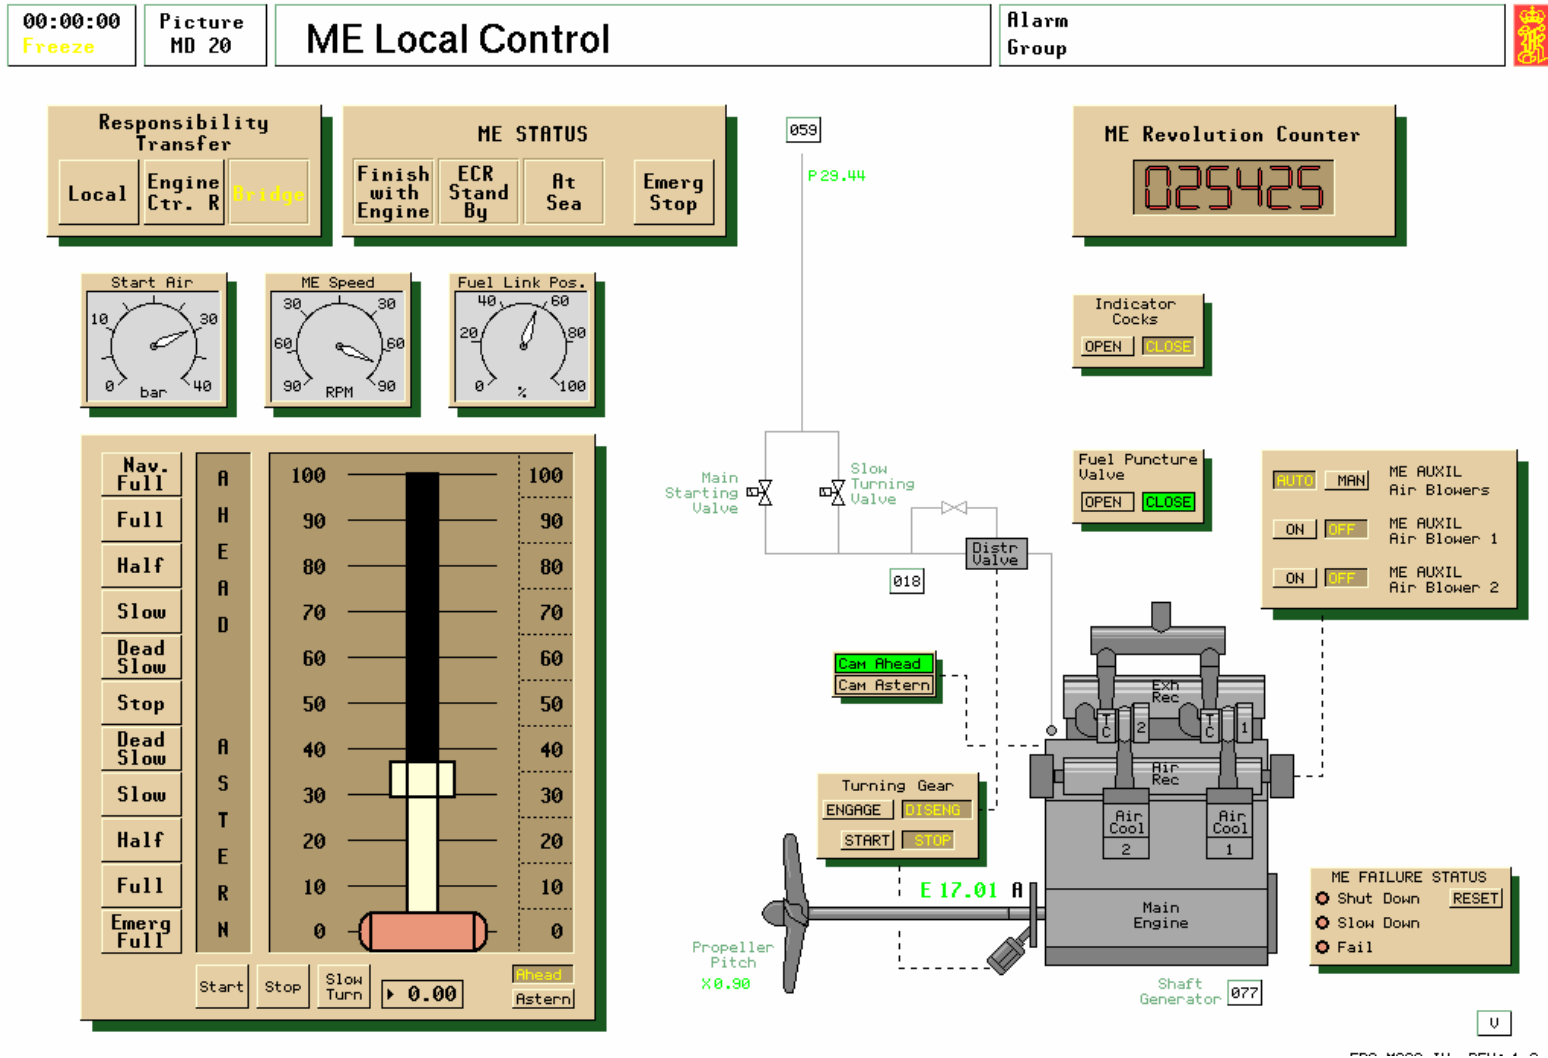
00:00:00
Freeze

Picture
MD 20

ME Local Control

Alarm
Group

Responsibility Transfer
Local
Engine Ctr. R
Bridge

ME STATUS
Finish with Engine
ECR Stand By
At Sea
Emerg Stop

059
P 29.44

ME Revolution Counter
025425

Start Air
10
30
0
40
bar

ME Speed
30
30
60
60
90
90
RPM

Fuel Link Pos.
40
60
20
80
0
100
%

Indicator Cocks
OPEN
CLOSE

Main Starting Valve

Slow Turning Valve

Distr Valve

018

Fuel Puncture Valve
OPEN
CLOSE

AUTO
MAN
ME AUXIL Air Blowers
ON
OFF
ME AUXIL Air Blower 1
ON
OFF
ME AUXIL Air Blower 2

Nav. Full
Full
Half
Slow
Dead Slow
Stop
Dead Slow
Slow
Half
Full
Emerg Full

A
H
E
A
D

A
S
T
E
R
N

| 100 | 100 |
|---|---|
| 90 | 90 |
| 80 | 80 |
| 70 | 70 |
| 60 | 60 |
| 50 | 50 |
| 40 | 40 |
| 30 | 30 |
| 20 | 20 |
| 10 | 10 |
| 0 | 0 |

Start
Stop
Slow Turn
▸ 0.00
Ahead
Astern

Cam Ahead
Cam Astern

Exh Rec
T C
2
T C
1
Air Rec
Air Cool
2
Air Cool
1

Turning Gear
ENGAGE
DISENG
START
STOP

E 17.01 A

Main Engine

ME FAILURE STATUS
Shut Down
RESET
Slow Down
Fail

Propeller Pitch
X 0.90

Shaft Generator
077

V

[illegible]